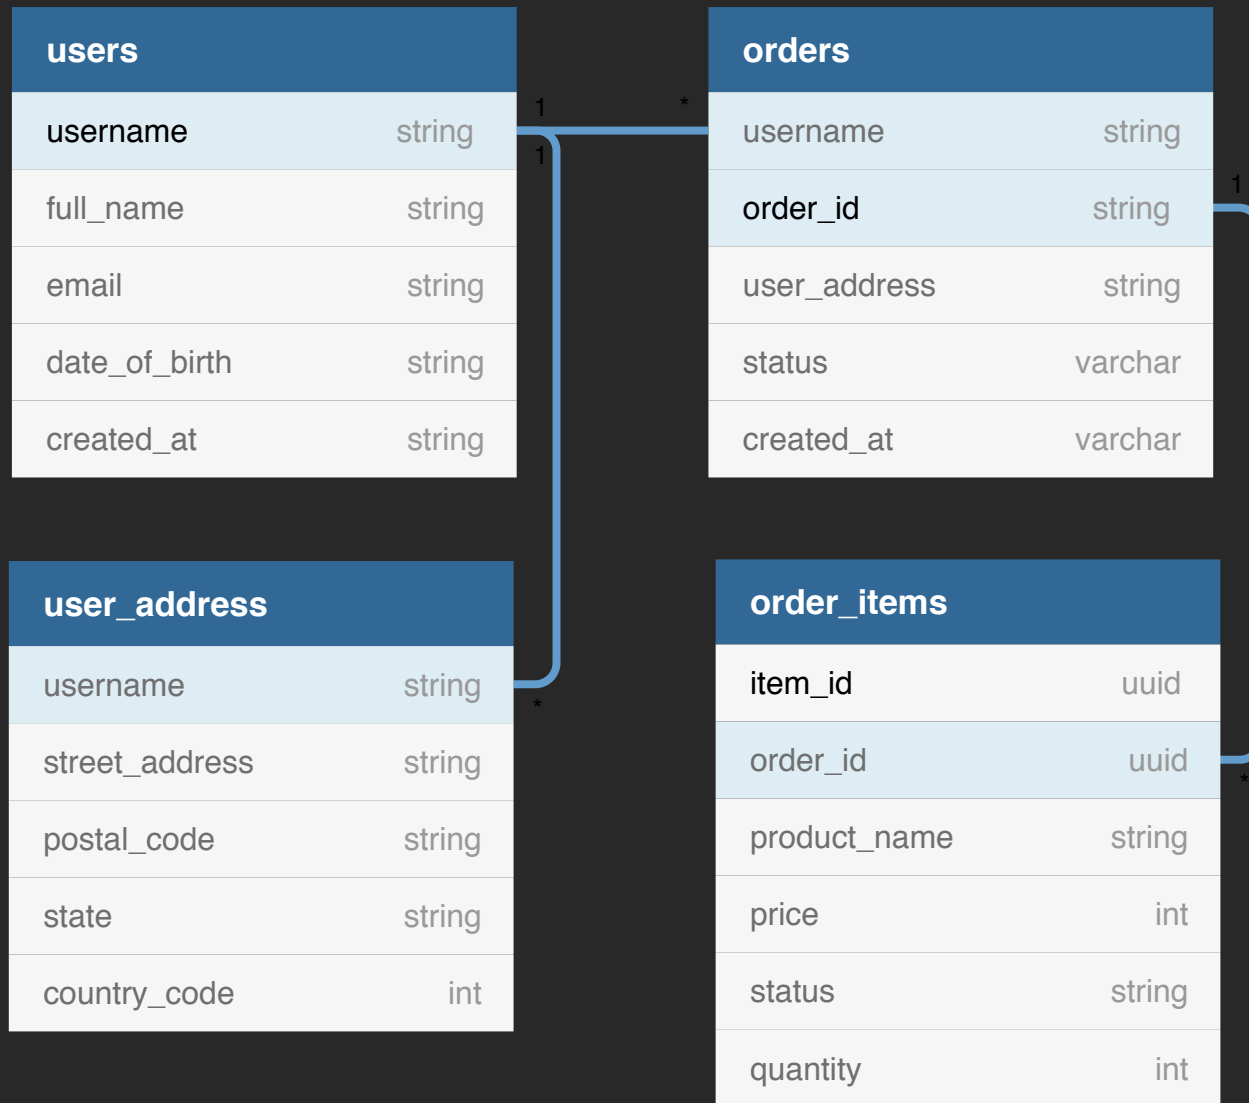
| users | |
|---|---|
| username | string |
| full_name | string |
| email | string |
| date_of_birth | string |
| created_at | string |

1

*

1

| orders | |
|---|---|
| username | string |
| order_id | string |
| user_address | string |
| status | varchar |
| created_at | varchar |

1

| user_address | |
|---|---|
| username | string |
| street_address | string |
| postal_code | string |
| state | string |
| country_code | int |

*

| order_items | |
|---|---|
| item_id | uuid |
| order_id | uuid |
| product_name | string |
| price | int |
| status | string |
| quantity | int |

*